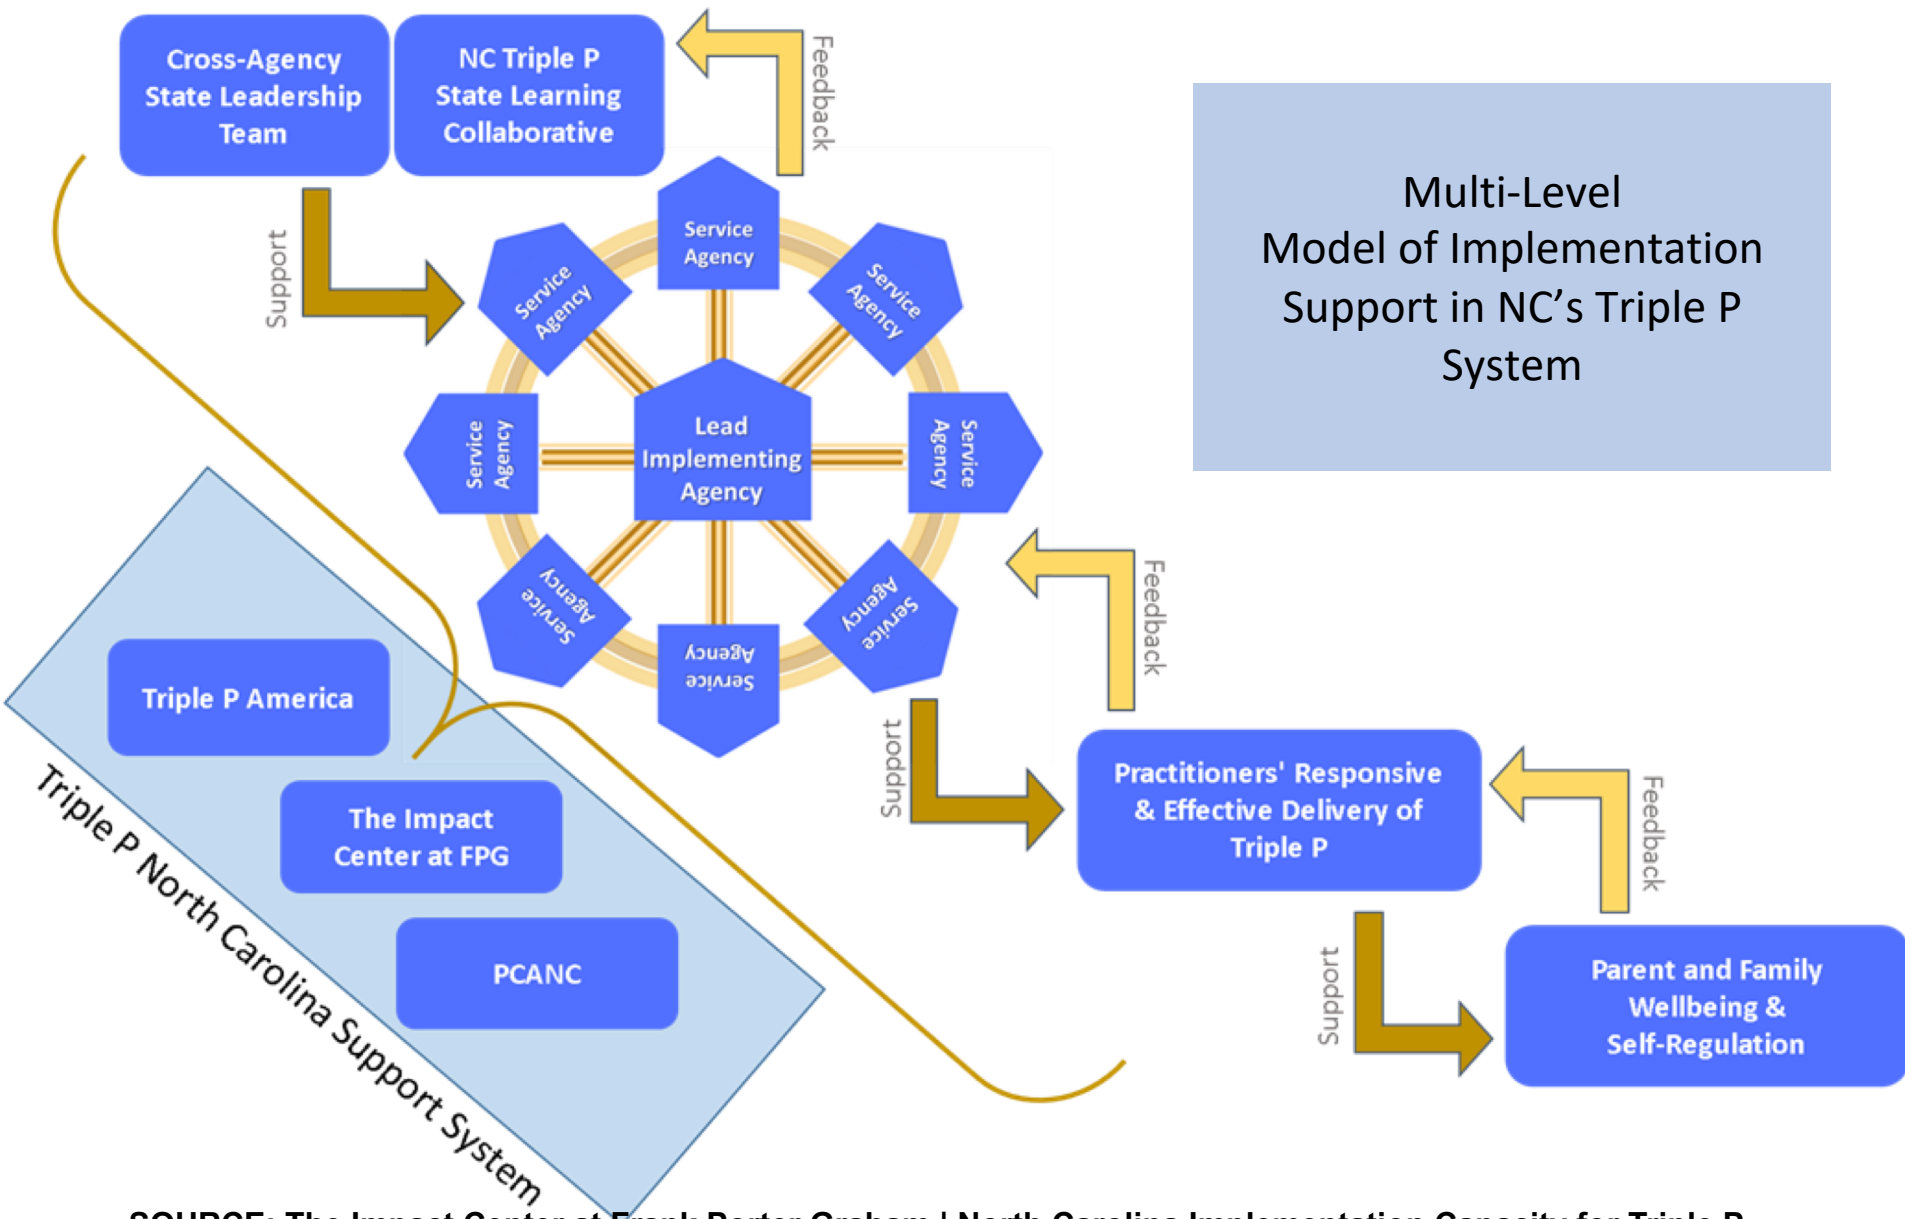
Cross-Agency State Leadership Team

NC Triple P State Learning Collaborative

Feedback

Multi-Level Model of Implementation Support in NC's Triple P System

Support

Service Agency

Service Agency

Service Agency

Service Agency

Lead Implementing Agency

Service Agency

Service Agency

Service Agency

Service Agency

Feedback

Triple P America

The Impact Center at FPG

PCANC

Triple P North Carolina Support System

Support

Practitioners' Responsive & Effective Delivery of Triple P

Feedback

Support

Parent and Family Wellbeing & Self-Regulation

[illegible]